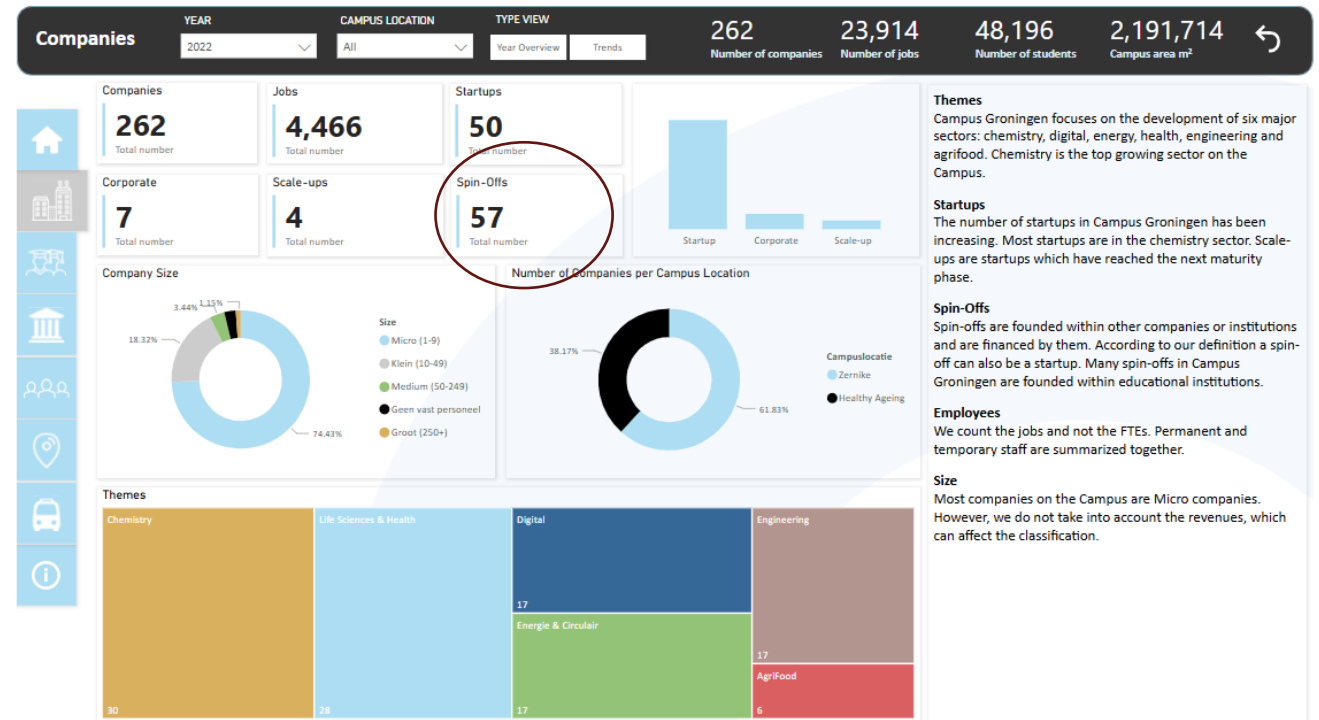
Companies

YEAR
2022

CAMPUS LOCATION
All

TYPE VIEW
Year Overview
Trends

262
Number of companies

23,914
Number of jobs

48,196
Number of students

2,191,714
Campus area m²

Companies
262
Total number

Jobs
4,466
Total number

Startups
50
Total number

Corporate
7
Total number

Scale-ups
4
Total number

Spin-Offs
57
Total number

Startup
Corporate
Scale-up

Company Size
3.44%
1.15%
18.32%
74.43%

Size
Micro (1-9)
Klein (10-49)
Medium (50-249)
Geen vast personeel
Groot (250+)

Number of Companies per Campus Location
38.17%
61.83%

Campuslocatie
Zernike
Healthy Ageing

Themes

| Chemistry 30 | Life Sciences & Health 28 | Digital 17 | Engineering 17 |
|---|---|---|---|
| | | Energie & Circulair 17 | AgriFood 6 |

Themes
Campus Groningen focuses on the development of six major sectors: chemistry, digital, energy, health, engineering and agrifood. Chemistry is the top growing sector on the Campus.

Startups
The number of startups in Campus Groningen has been increasing. Most startups are in the chemistry sector. Scale-ups are startups which have reached the next maturity phase.

Spin-Offs
Spin-offs are founded within other companies or institutions and are financed by them. According to our definition a spin-off can also be a startup. Many spin-offs in Campus Groningen are founded within educational institutions.

Employees
We count the jobs and not the FTEs. Permanent and temporary staff are summarized together.

Size
Most companies on the Campus are Micro companies. However, we do not take into account the revenues, which can affect the classification.